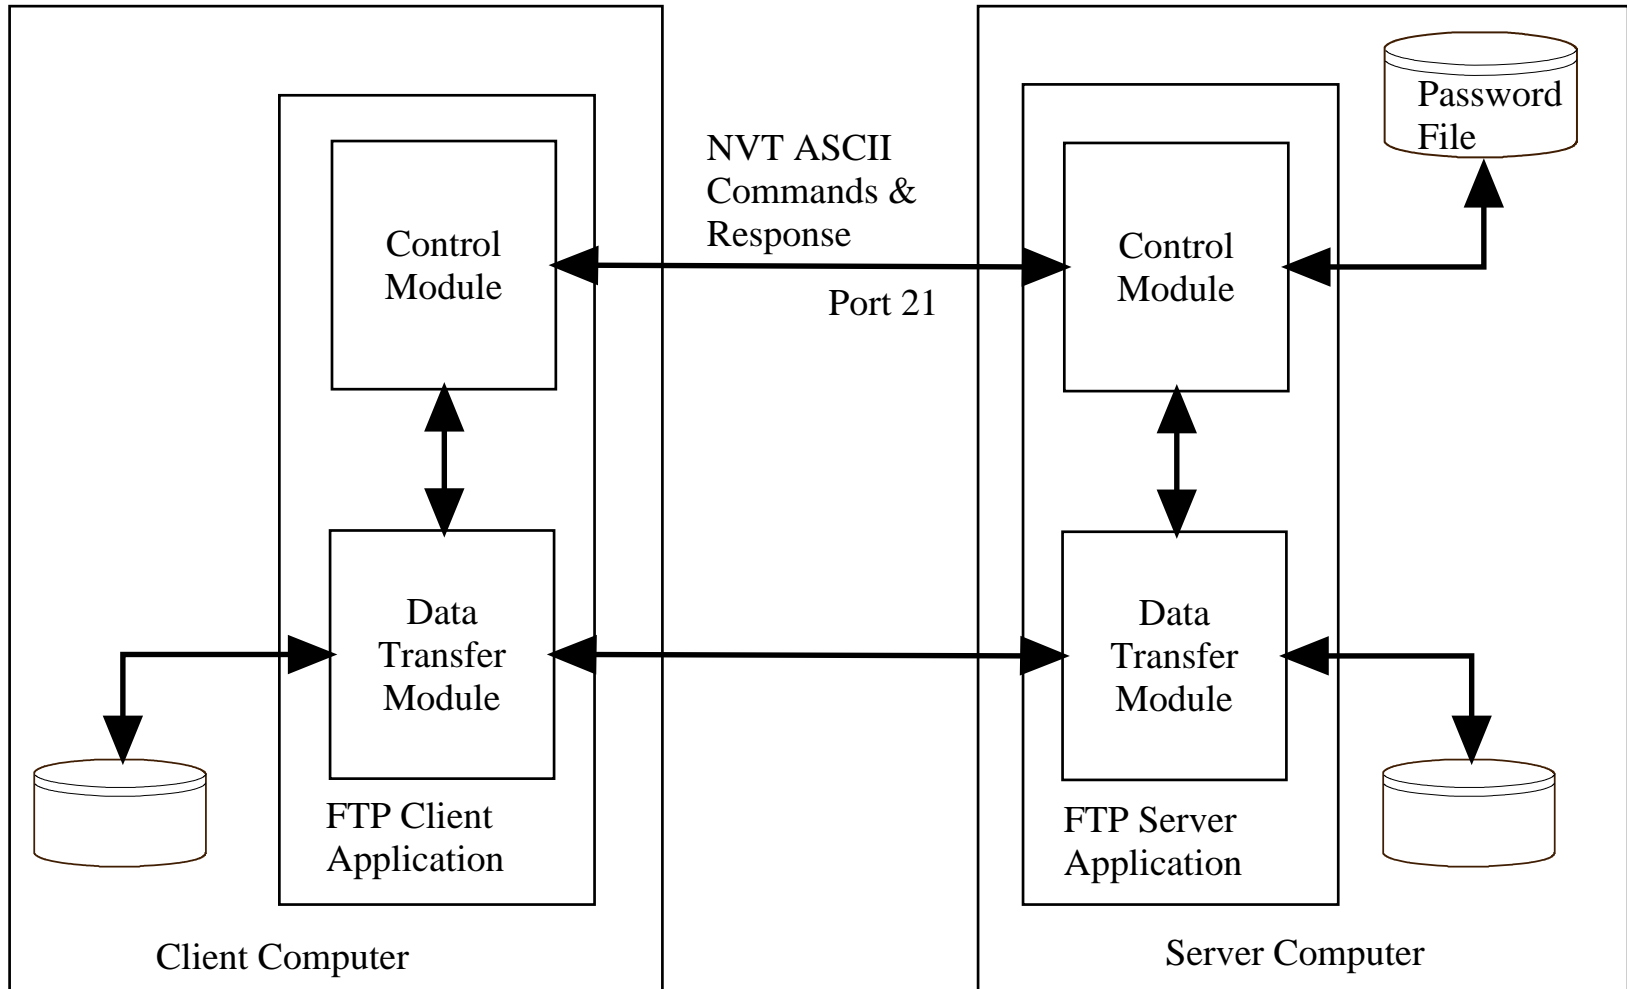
Password File

NVT ASCII Commands & Response

Control Module

Port 21

Control Module

Data Transfer Module

Data Transfer Module

FTP Client Application

FTP Server Application

Client Computer

Server Computer